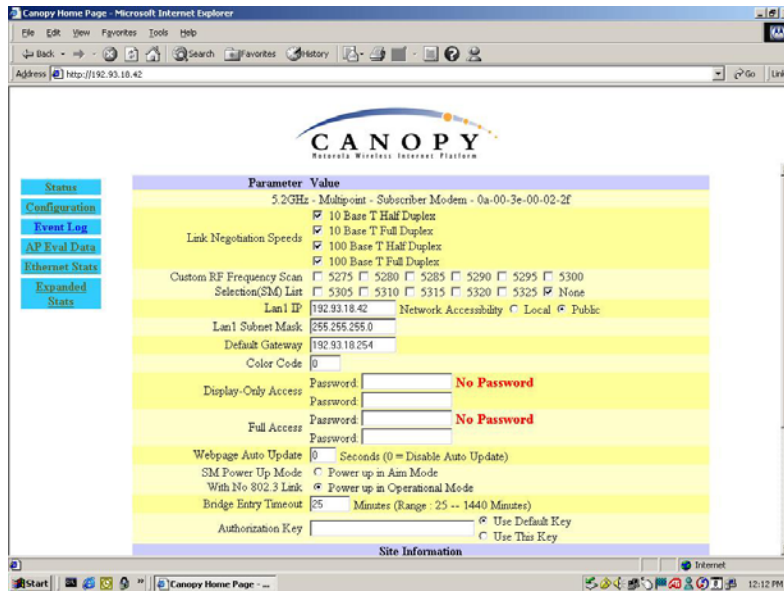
Canopy Home Page - Microsoft Internet Explorer

File Edit View Favorites Tools Help

Back Search Favorites History

Address http://192.93.18.42 Go Links

CANOPY
Motorola Wireless Internet Platform

Status
Configuration
Event Log
AP Eval Data
Ethernet Stats
Expanded Stats

| Parameter | Value |
|---|---|
| | 5.2GHz - Multipoint - Subscriber Modem - 0a-00-3e-00-02-2f |
| Link Negotiation Speeds | ☑ 10 Base T Half Duplex ☑ 10 Base T Full Duplex ☑ 100 Base T Half Duplex ☑ 100 Base T Full Duplex |
| Custom RF Frequency Scan Selection(SM) List | ☐ 5275 ☐ 5280 ☐ 5285 ☐ 5290 ☐ 5295 ☐ 5300 ☐ 5305 ☐ 5310 ☐ 5315 ☐ 5320 ☐ 5325 ☑ None |
| Lan1 IP | 192.93.18.42 Network Accessibility ○ Local ● Public |
| Lan1 Subnet Mask | 255.255.255.0 |
| Default Gateway | 192.93.18.254 |
| Color Code | 0 |
| Display-Only Access | Password: No Password Password: |
| Full Access | Password: No Password Password: |
| Webpage Auto Update | 0 Seconds (0 = Disable Auto Update) |
| SM Power Up Mode With No 802.3 Link | ○ Power up in Aim Mode ● Power up in Operational Mode |
| Bridge Entry Timeout | 25 Minutes (Range : 25 -- 1440 Minutes) |
| Authorization Key | ● Use Default Key ○ Use This Key |
| Site Information | |

Internet

Start Canopy Home Page - ... 12:12 PM